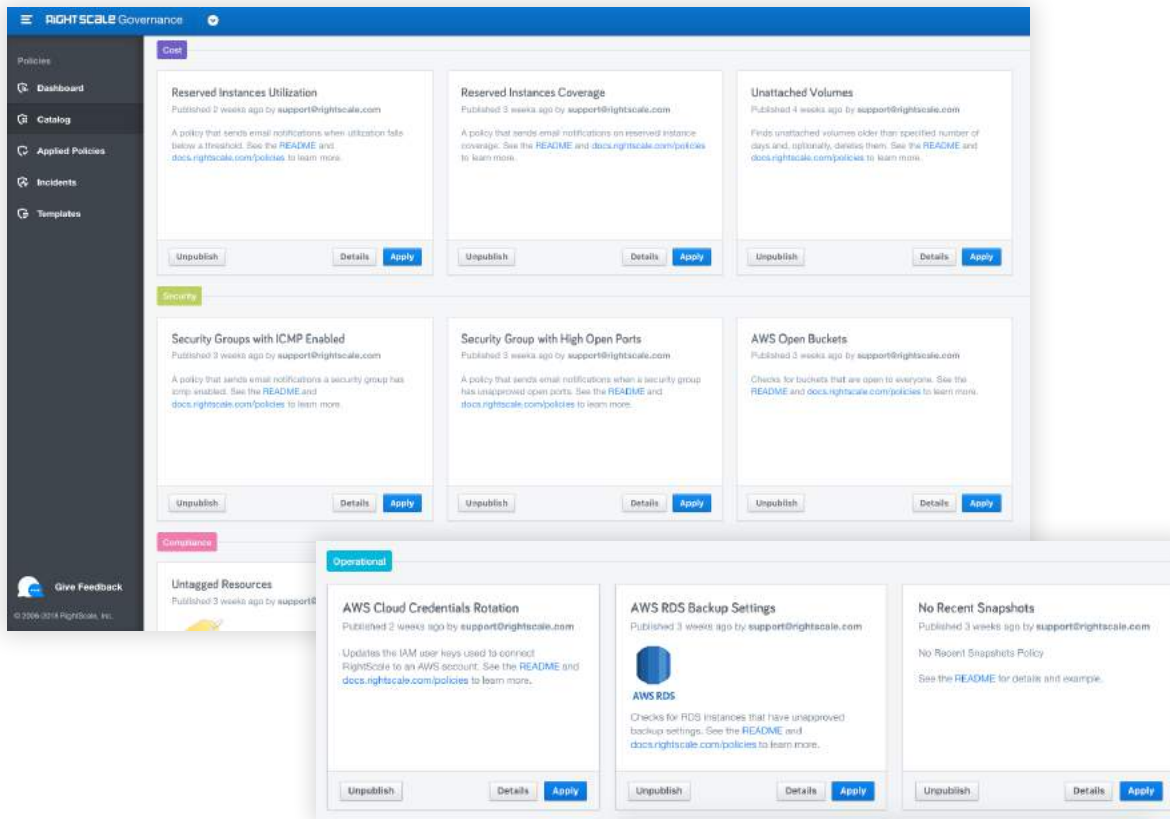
RIGHTSCALE Governance

Policies
Dashboard
Catalog
Applied Policies
Incidents
Templates

Give Feedback
© 2006-2018 RightScale, Inc.

Cost

Reserved Instances Utilization
Published 2 weeks ago by support@rightscale.com
A policy that sends email notifications when utilization falls below a threshold. See the README and docs.rightscale.com/policies to learn more.
Unpublish Details Apply

Reserved Instances Coverage
Published 3 weeks ago by support@rightscale.com
A policy that sends email notifications on reserved instance coverage. See the README and docs.rightscale.com/policies to learn more.
Unpublish Details Apply

Unattached Volumes
Published 4 weeks ago by support@rightscale.com
Finds unattached volumes older than specified number of days and, optionally, deletes them. See the README and docs.rightscale.com/policies to learn more.
Unpublish Details Apply

Security

Security Groups with ICMP Enabled
Published 3 weeks ago by support@rightscale.com
A policy that sends email notifications a security group has icmp enabled. See the README and docs.rightscale.com/policies to learn more.
Unpublish Details Apply

Security Group with High Open Ports
Published 3 weeks ago by support@rightscale.com
A policy that sends email notifications when a security group has unapproved open ports. See the README and docs.rightscale.com/policies to learn more.
Unpublish Details Apply

AWS Open Buckets
Published 3 weeks ago by support@rightscale.com
Checks for buckets that are open to everyone. See the README and docs.rightscale.com/policies to learn more.
Unpublish Details Apply

Compliance

Untagged Resources
Published 3 weeks ago by support@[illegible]

Operational

AWS Cloud Credentials Rotation
Published 2 weeks ago by support@rightscale.com
Updates the IAM user keys used to connect RightScale to an AWS account. See the README and docs.rightscale.com/policies to learn more.
Unpublish Details Apply

AWS RDS Backup Settings
Published 3 weeks ago by support@rightscale.com
AWS RDS
Checks for RDS instances that have unapproved backup settings. See the README and docs.rightscale.com/policies to learn more.
Unpublish Details Apply

No Recent Snapshots
Published 3 weeks ago by support@rightscale.com
No Recent Snapshots Policy
See the README for details and example.
Unpublish Details Apply